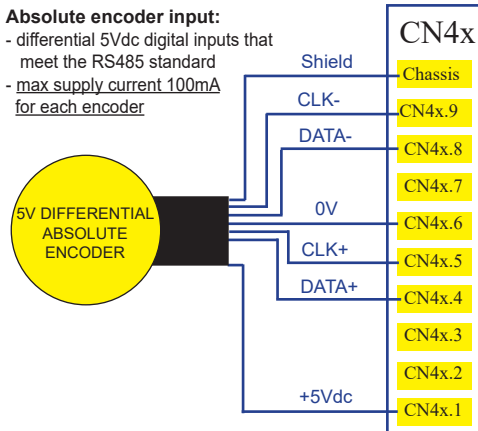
Absolute encoder input:
- differential 5Vdc digital inputs that meet the RS485 standard
- max supply current 100mA for each encoder

CN4x

Shield
Chassis
CLK-
CN4x.9
DATA-
CN4x.8
CN4x.7
5V DIFFERENTIAL ABSOLUTE ENCODER
0V
CN4x.6
CLK+
CN4x.5
DATA+
CN4x.4
CN4x.3
CN4x.2
+5Vdc
CN4x.1